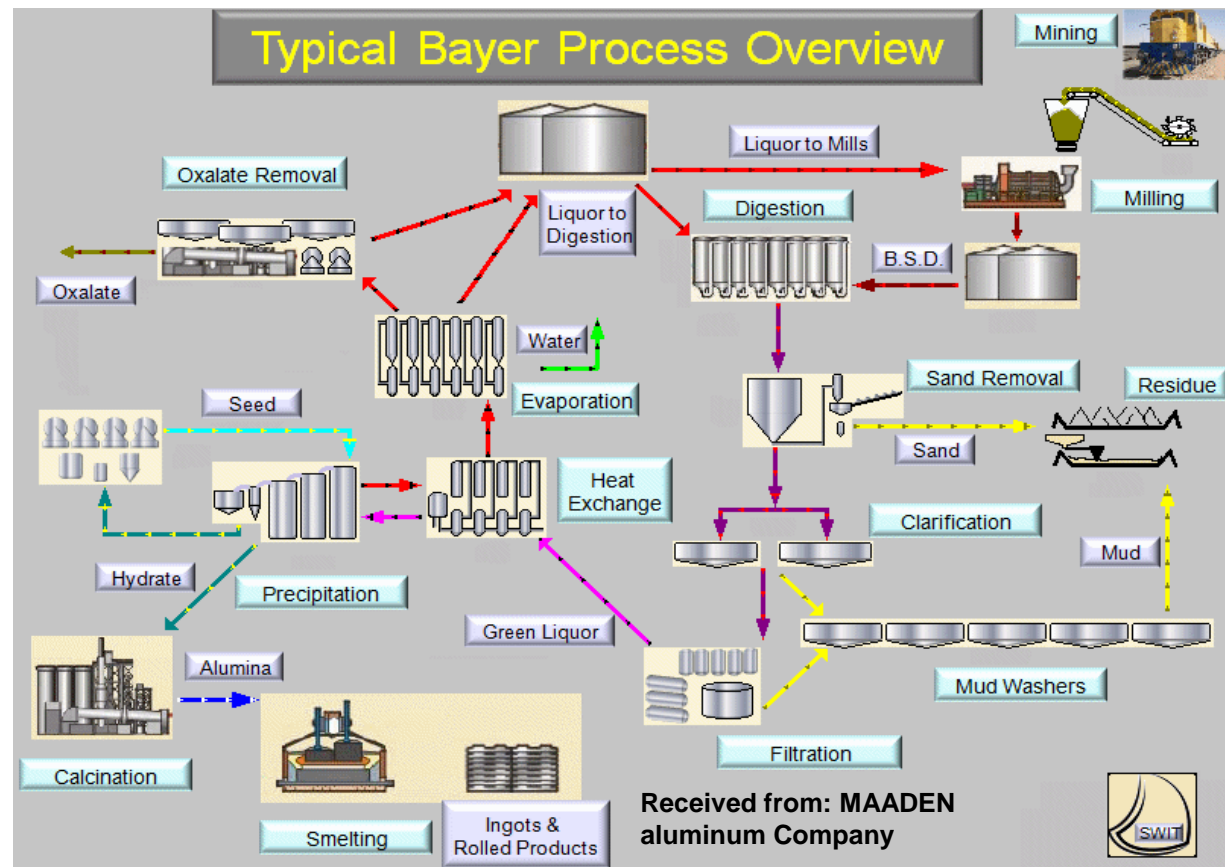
Typical Bayer Process Overview

Mining

Liquor to Mills

Milling

Oxalate Removal

Liquor to Digestion

Digestion

B.S.D.

Oxalate

Water

Evaporation

Sand Removal

Residue

Seed

Sand

Heat Exchange

Clarification

Mud

Hydrate

Precipitation

Green Liquor

Alumina

Mud Washers

Calcination

Filtration

Smelting

Ingots & Rolled Products

Received from: MAADEN aluminum Company

SWIT